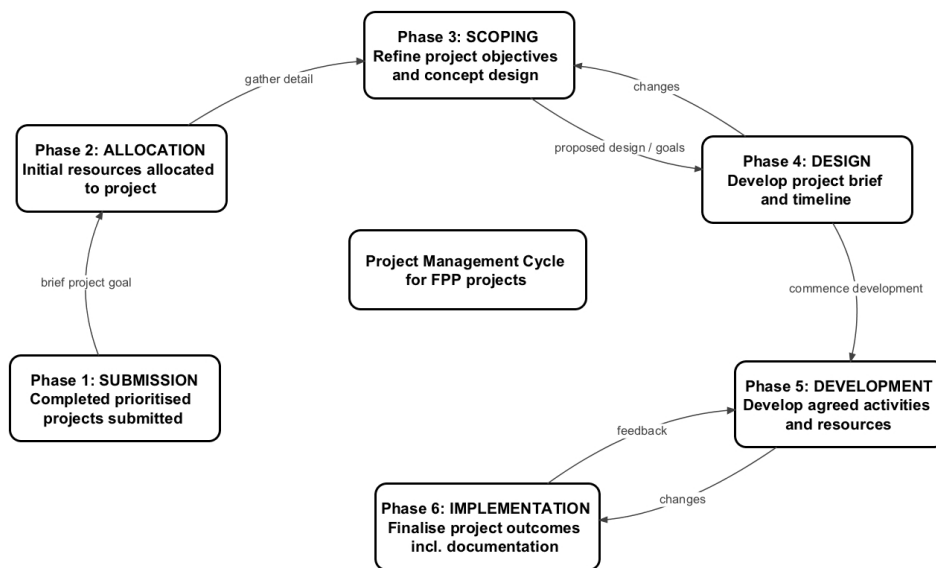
Phase 3: SCOPING
Refine project objectives and concept design

gather detail

changes

Phase 2: ALLOCATION
Initial resources allocated to project

proposed design / goals

Phase 4: DESIGN
Develop project brief and timeline

Project Management Cycle for FPP projects

brief project goal

commence development

Phase 1: SUBMISSION
Completed prioritised projects submitted

Phase 5: DEVELOPMENT
Develop agreed activities and resources

feedback

changes

Phase 6: IMPLEMENTATION
Finalise project outcomes incl. documentation